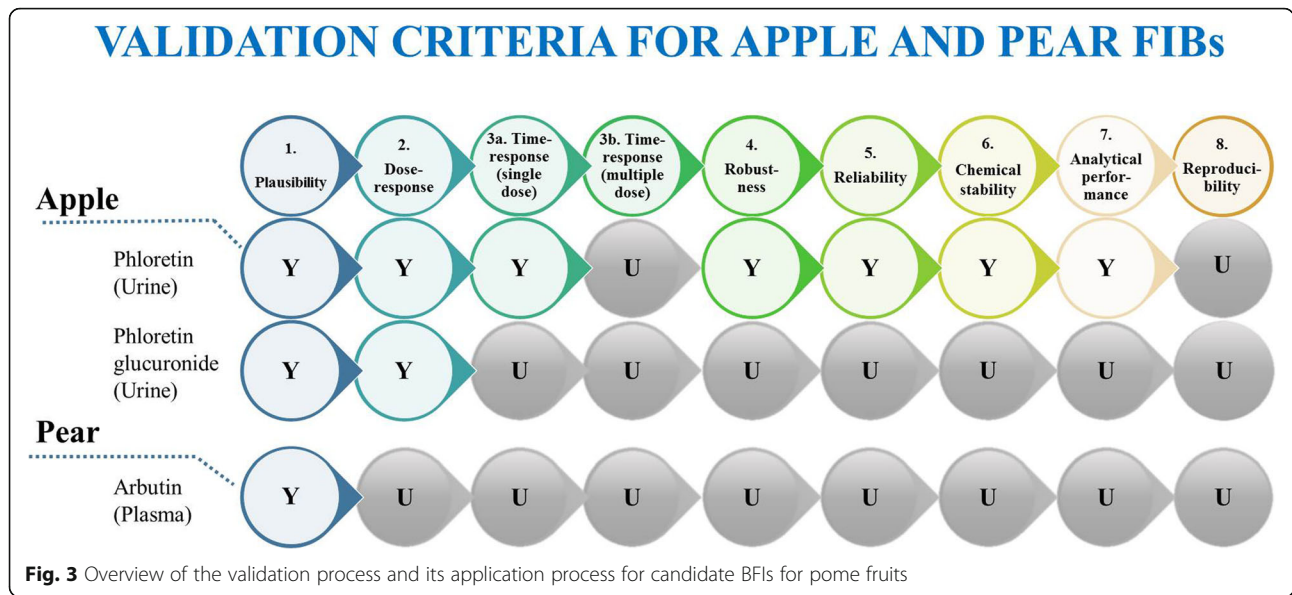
VALIDATION CRITERIA FOR APPLE AND PEAR FIBs

| | 1. Plausibility | 2. Dose-response | 3a. Time-response (single dose) | 3b. Time-response (multiple dose) | 4. Robustness | 5. Reliability | 6. Chemical stability | 7. Analytical performance | 8. Reproducibility |
|---|---|---|---|---|---|---|---|---|---|
| **Apple** | | | | | | | | | |
| Phloretin (Urine) | Y | Y | Y | U | Y | Y | Y | Y | U |
| Phloretin glucuronide (Urine) | Y | Y | U | U | U | U | U | U | U |
| **Pear** | | | | | | | | | |
| Arbutin (Plasma) | Y | U | U | U | U | U | U | U | U |

**Fig. 3** Overview of the validation process and its application process for candidate BFIs for pome fruits